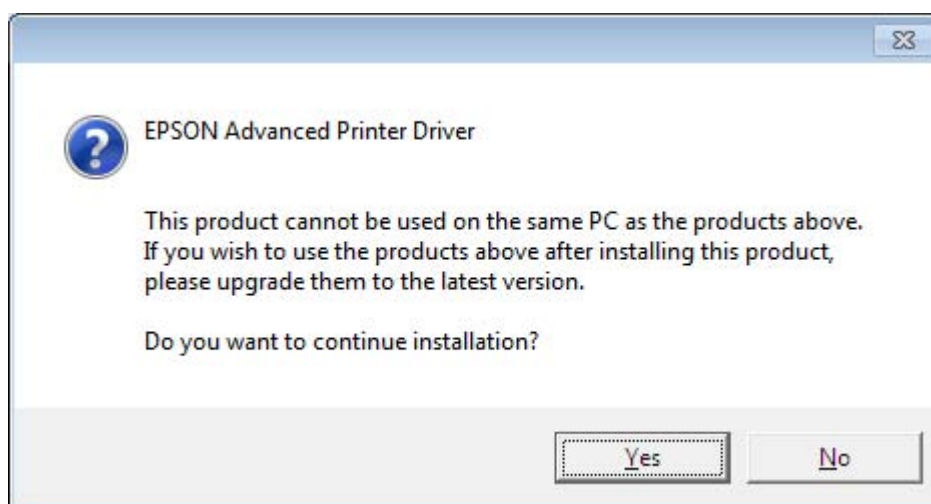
EPSON Advanced Printer Driver

This product cannot be used on the same PC as the products above. If you wish to use the products above after installing this product, please upgrade them to the latest version.

Do you want to continue installation?

Yes

No